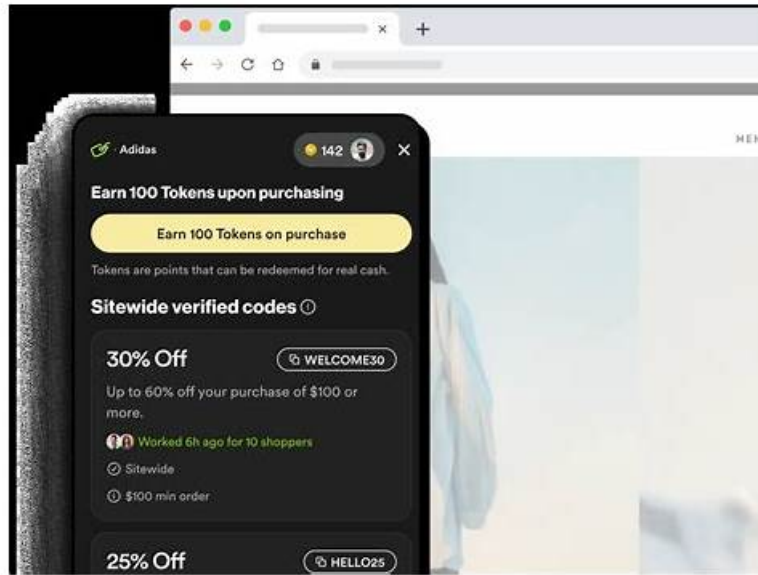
· Adidas

142

Earn 100 Tokens upon purchasing

Earn 100 Tokens on purchase

Tokens are points that can be redeemed for real cash.

Sitewide verified codes

30% Off

WELCOME30

Up to 60% off your purchase of $100 or more.

Worked 6h ago for 10 shoppers

Sitewide

$100 min order

25% Off

HELLO25

MEN